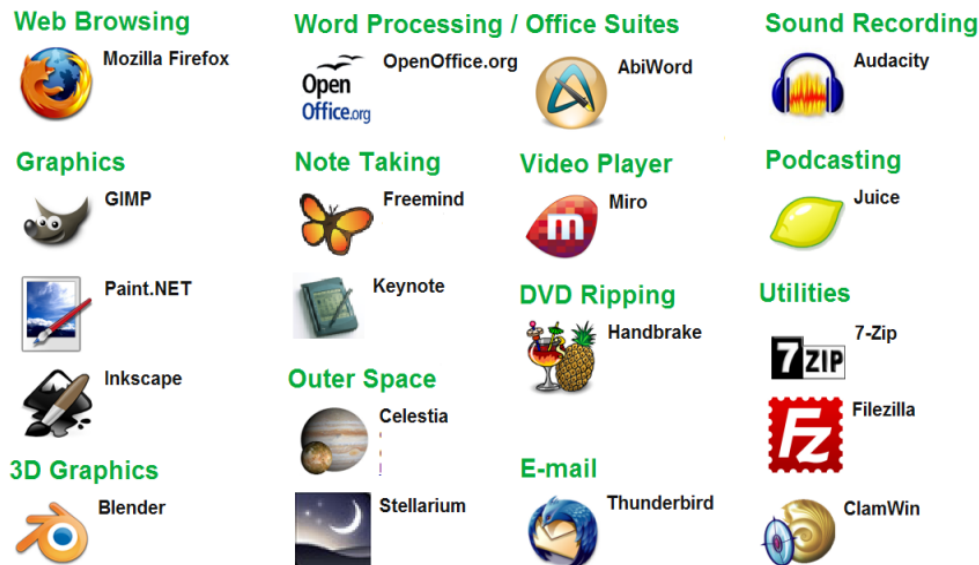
Web Browsing

Mozilla Firefox

Graphics

GIMP

Paint.NET

Inkscape

3D Graphics

Blender

Word Processing / Office Suites

Open Office.org

OpenOffice.org

AbiWord

Note Taking

Freemind

Keynote

Outer Space

Celestia

Stellarium

Video Player

Miro

DVD Ripping

Handbrake

E-mail

Thunderbird

Sound Recording

Audacity

Podcasting

Juice

Utilities

7ZIP

7-Zip

Filezilla

ClamWin